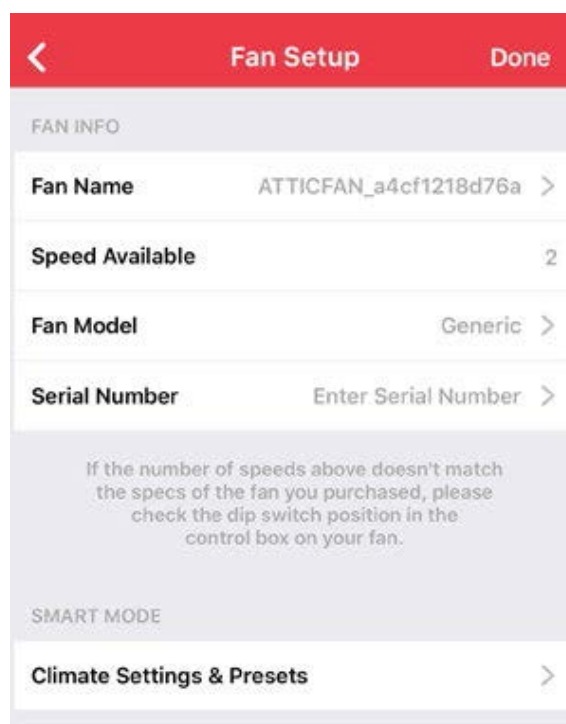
Fan Setup

Done

FAN INFO

Fan Name ATTICFAN_a4cf1218d76a

Speed Available 2

Fan Model Generic

Serial Number Enter Serial Number

If the number of speeds above doesn't match the specs of the fan you purchased, please check the dip switch position in the control box on your fan.

SMART MODE

Climate Settings & Presets